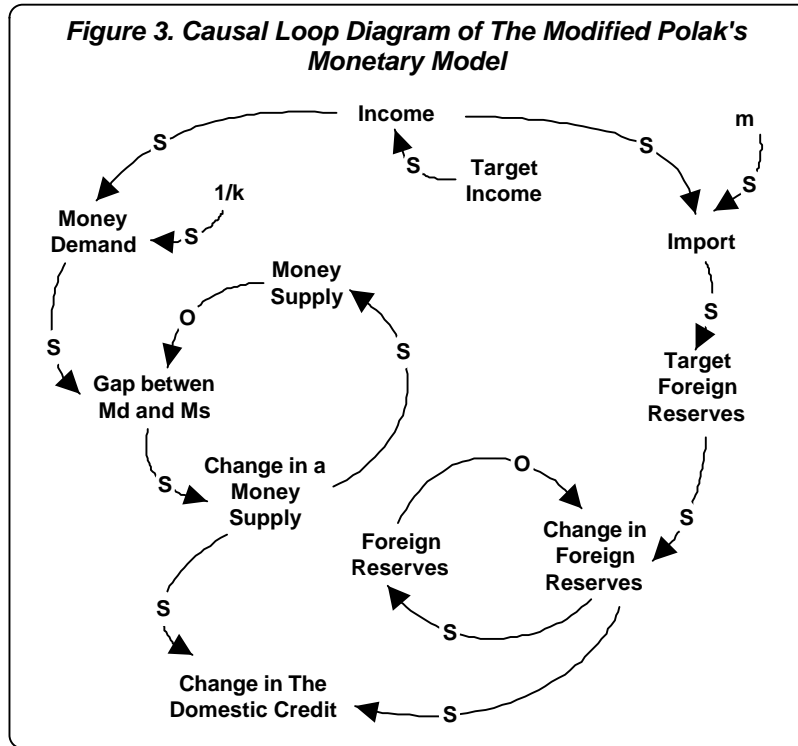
Figure 3. Causal Loop Diagram of The Modified Polak's Monetary Model

Income

S

S

m

S

Target Income

S

1/k

Money Demand

S

Import

Money Supply

O

S

S

S

Target Foreign Reserves

Gap betwen Md and Ms

S

Change in a Money Supply

O

S

Change in Foreign Reserves

Foreign Reserves

S

S

Change in The Domestic Credit

S